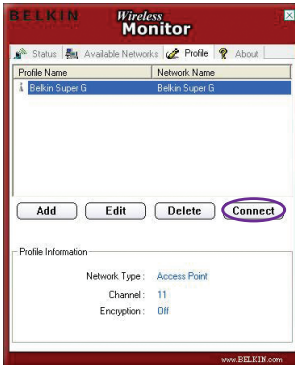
BELKIN Wireless Monitor

Status Available Networks Profile About

| Profile Name | Network Name |
|---|---|
| Belkin Super G | Belkin Super G |

Add Edit Delete Connect

Profile Information

Network Type : Access Point

Channel : 11

Encryption : Off

www.BELKIN.com